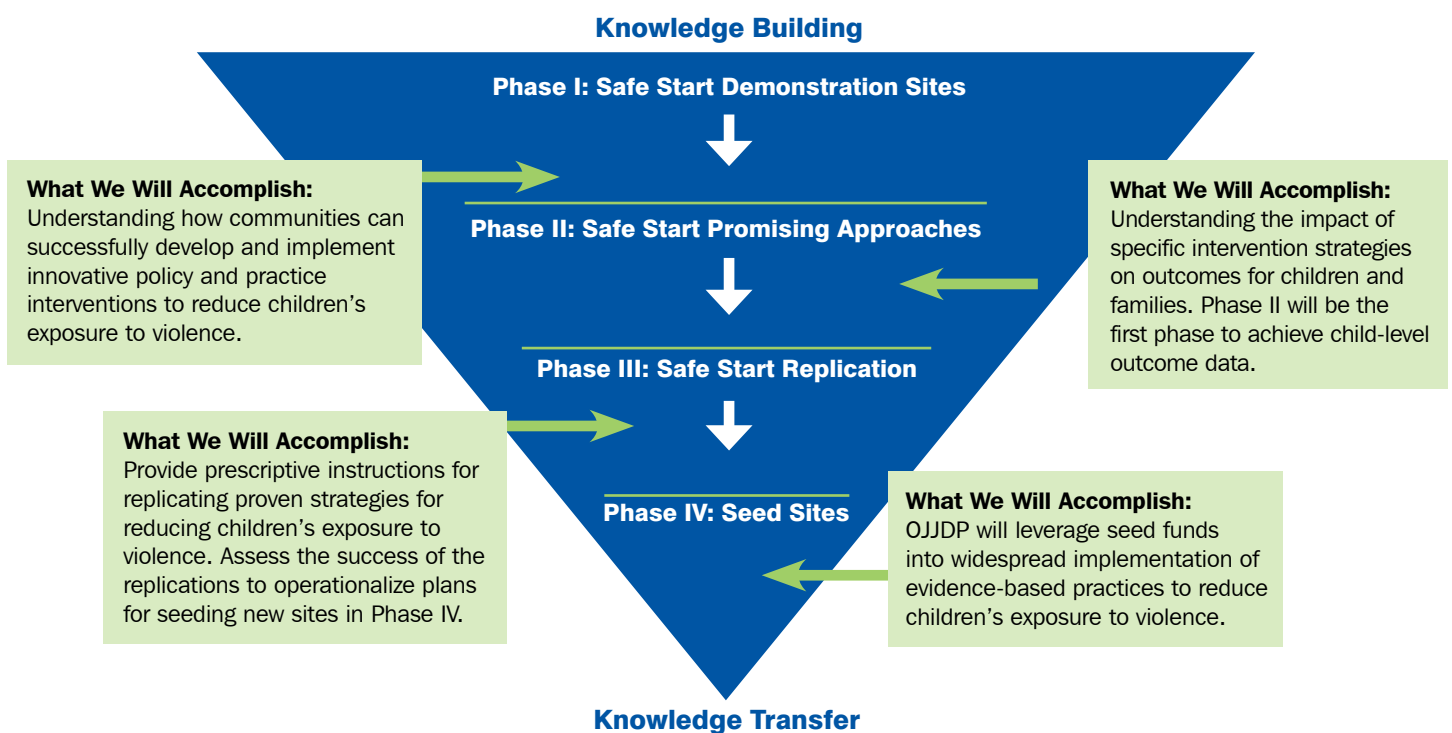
Knowledge Building

Phase I: Safe Start Demonstration Sites

What We Will Accomplish:
Understanding how communities can successfully develop and implement innovative policy and practice interventions to reduce children's exposure to violence.

Phase II: Safe Start Promising Approaches

What We Will Accomplish:
Understanding the impact of specific intervention strategies on outcomes for children and families. Phase II will be the first phase to achieve child-level outcome data.

Phase III: Safe Start Replication

What We Will Accomplish:
Provide prescriptive instructions for replicating proven strategies for reducing children's exposure to violence. Assess the success of the replications to operationalize plans for seeding new sites in Phase IV.

Phase IV: Seed Sites

What We Will Accomplish:
OJJDP will leverage seed funds into widespread implementation of evidence-based practices to reduce children's exposure to violence.

Knowledge Transfer